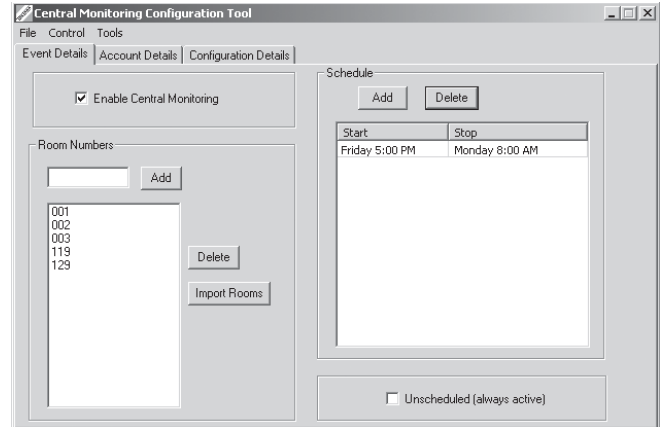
Central Monitoring Configuration Tool

File Control Tools

Event Details | Account Details | Configuration Details

Enable Central Monitoring

Room Numbers

Add

001
002
003
119
129

Delete

Import Rooms

Schedule

Add Delete

| Start | Stop |
|---|---|
| Friday 5:00 PM | Monday 8:00 AM |

Unscheduled (always active)